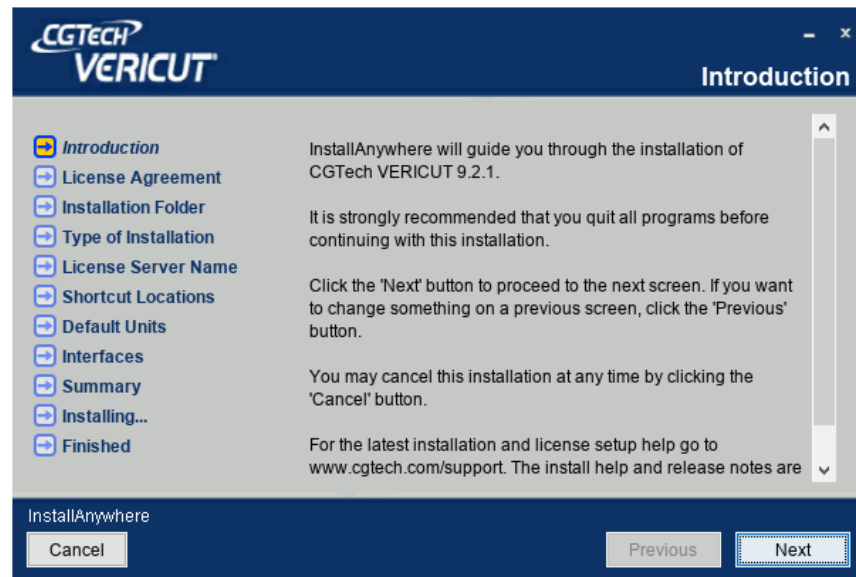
CGTECH
VERICUT

Introduction

Introduction
License Agreement
Installation Folder
Type of Installation
License Server Name
Shortcut Locations
Default Units
Interfaces
Summary
Installing...
Finished

InstallAnywhere will guide you through the installation of CGTech VERICUT 9.2.1.

It is strongly recommended that you quit all programs before continuing with this installation.

Click the 'Next' button to proceed to the next screen. If you want to change something on a previous screen, click the 'Previous' button.

You may cancel this installation at any time by clicking the 'Cancel' button.

For the latest installation and license setup help go to www.cgtech.com/support. The install help and release notes are

InstallAnywhere

Cancel

Previous

Next